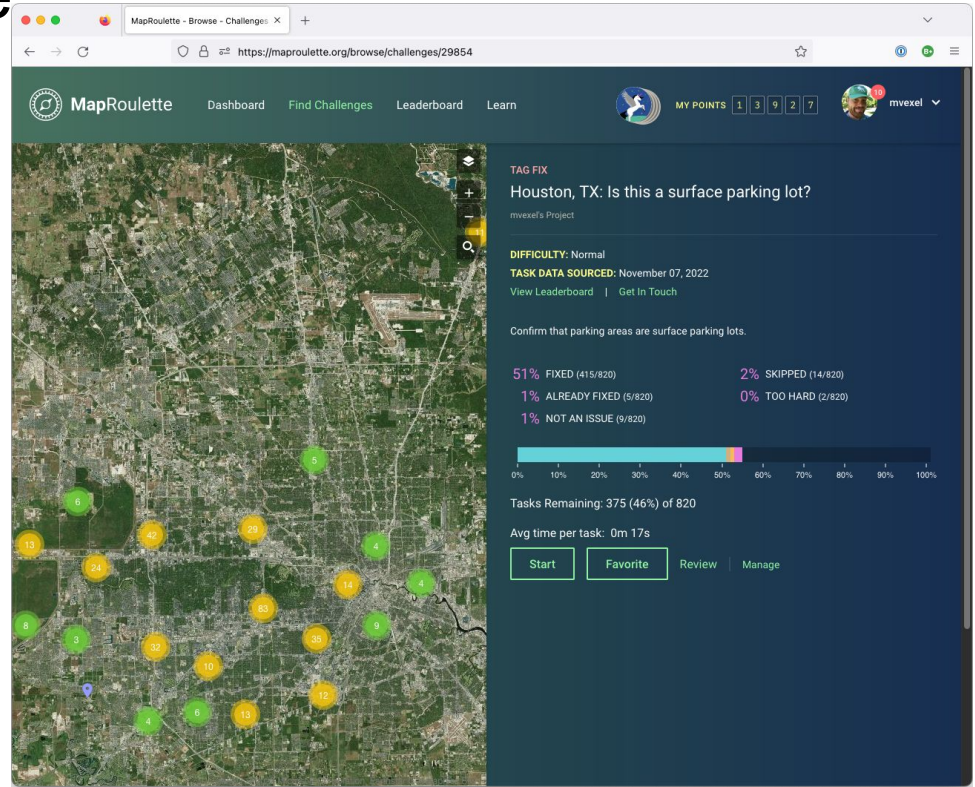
MapRoulette - Browse - Challenges ×

https://maproulette.org/browse/challenges/29854

MapRoulette Dashboard Find Challenges Leaderboard Learn

MY POINTS 1 3 9 2 7

10 mvexel

TAG FIX

Houston, TX: Is this a surface parking lot?

mvexel's Project

DIFFICULTY: Normal

TASK DATA SOURCED: November 07, 2022

View Leaderboard | Get In Touch

Confirm that parking areas are surface parking lots.

51% FIXED (415/820)

1% ALREADY FIXED (5/820)

1% NOT AN ISSUE (9/820)

2% SKIPPED (14/820)

0% TOO HARD (2/820)

0% 10% 20% 30% 40% 50% 60% 70% 80% 90% 100%

Tasks Remaining: 375 (46%) of 820

Avg time per task: 0m 17s

Start Favorite Review | Manage

5 6 42 29 13 24 4 14 4 8 3 32 83 35 9 10 12 4 6 13